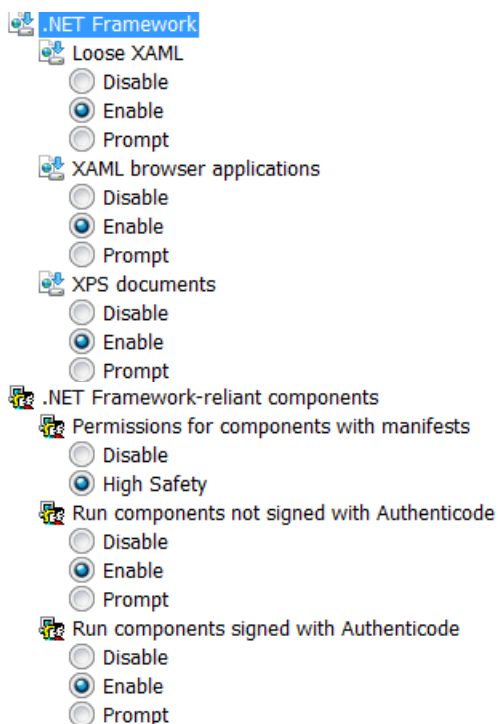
.NET Framework
Loose XAML
Disable
Enable
Prompt
XAML browser applications
Disable
Enable
Prompt
XPS documents
Disable
Enable
Prompt
.NET Framework-reliant components
Permissions for components with manifests
Disable
High Safety
Run components not signed with Authenticode
Disable
Enable
Prompt
Run components signed with Authenticode
Disable
Enable
Prompt